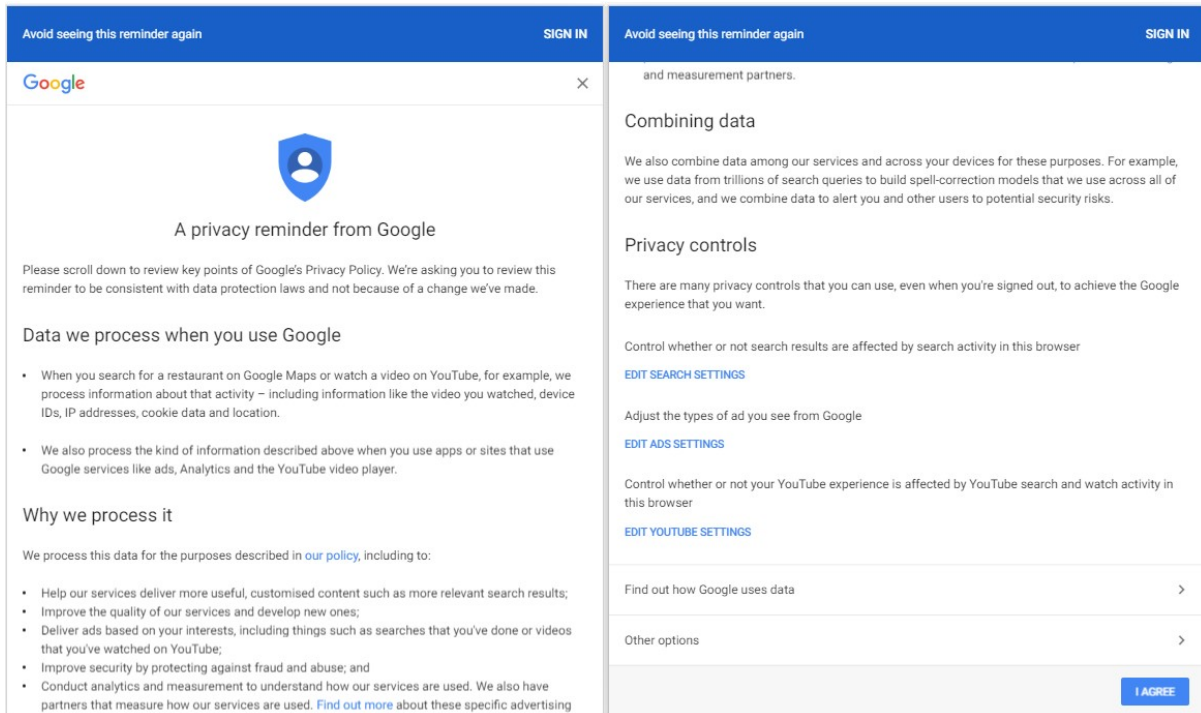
Avoid seeing this reminder again

SIGN IN

Google

×

A privacy reminder from Google

Please scroll down to review key points of Google's Privacy Policy. We're asking you to review this reminder to be consistent with data protection laws and not because of a change we've made.

Data we process when you use Google

- When you search for a restaurant on Google Maps or watch a video on YouTube, for example, we process information about that activity – including information like the video you watched, device IDs, IP addresses, cookie data and location.

- We also process the kind of information described above when you use apps or sites that use Google services like ads, Analytics and the YouTube video player.

Why we process it

We process this data for the purposes described in our policy, including to:

- Help our services deliver more useful, customised content such as more relevant search results;
- Improve the quality of our services and develop new ones;
- Deliver ads based on your interests, including things such as searches that you've done or videos that you've watched on YouTube;
- Improve security by protecting against fraud and abuse; and
- Conduct analytics and measurement to understand how our services are used. We also have partners that measure how our services are used. Find out more about these specific advertising

Avoid seeing this reminder again

SIGN IN

and measurement partners.

Combining data

We also combine data among our services and across your devices for these purposes. For example, we use data from trillions of search queries to build spell-correction models that we use across all of our services, and we combine data to alert you and other users to potential security risks.

Privacy controls

There are many privacy controls that you can use, even when you're signed out, to achieve the Google experience that you want.

Control whether or not search results are affected by search activity in this browser

EDIT SEARCH SETTINGS

Adjust the types of ad you see from Google

EDIT ADS SETTINGS

Control whether or not your YouTube experience is affected by YouTube search and watch activity in this browser

EDIT YOUTUBE SETTINGS

Find out how Google uses data

Other options

I AGREE